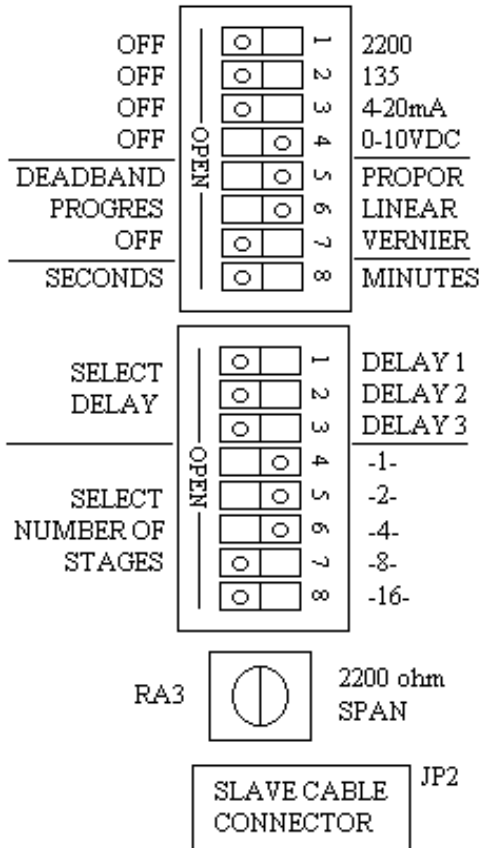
OFF
OFF
OFF
OFF
DEADBAND
PROGRES
OFF
SECONDS

OPEN

1
2
3
4
5
6
7
8

2200
135
4-20mA
0-10VDC
PROPOR
LINEAR
VERNIER
MINUTES

SELECT DELAY

SELECT NUMBER OF STAGES

OPEN

1
2
3
4
5
6
7
8

DELAY 1
DELAY 2
DELAY 3
-1-
-2-
-4-
-8-
-16-

RA3

2200 ohm SPAN

SLAVE CABLE CONNECTOR

JP2